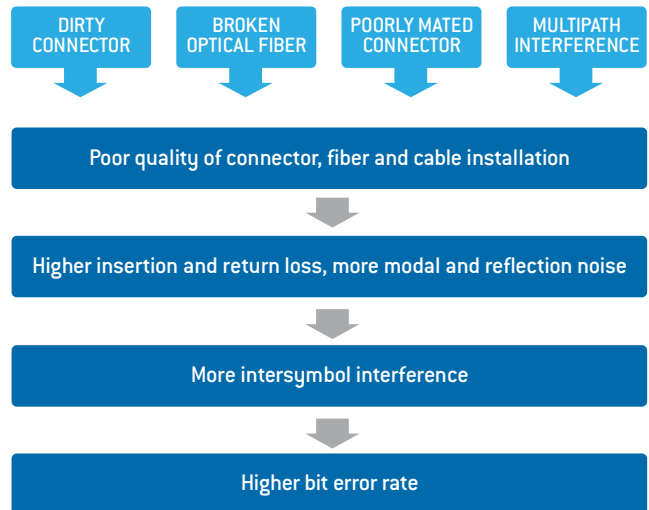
DIRTY CONNECTOR

BROKEN OPTICAL FIBER

POORLY MATED CONNECTOR

MULTIPATH INTERFERENCE

Poor quality of connector, fiber and cable installation

Higher insertion and return loss, more modal and reflection noise

More intersymbol interference

Higher bit error rate